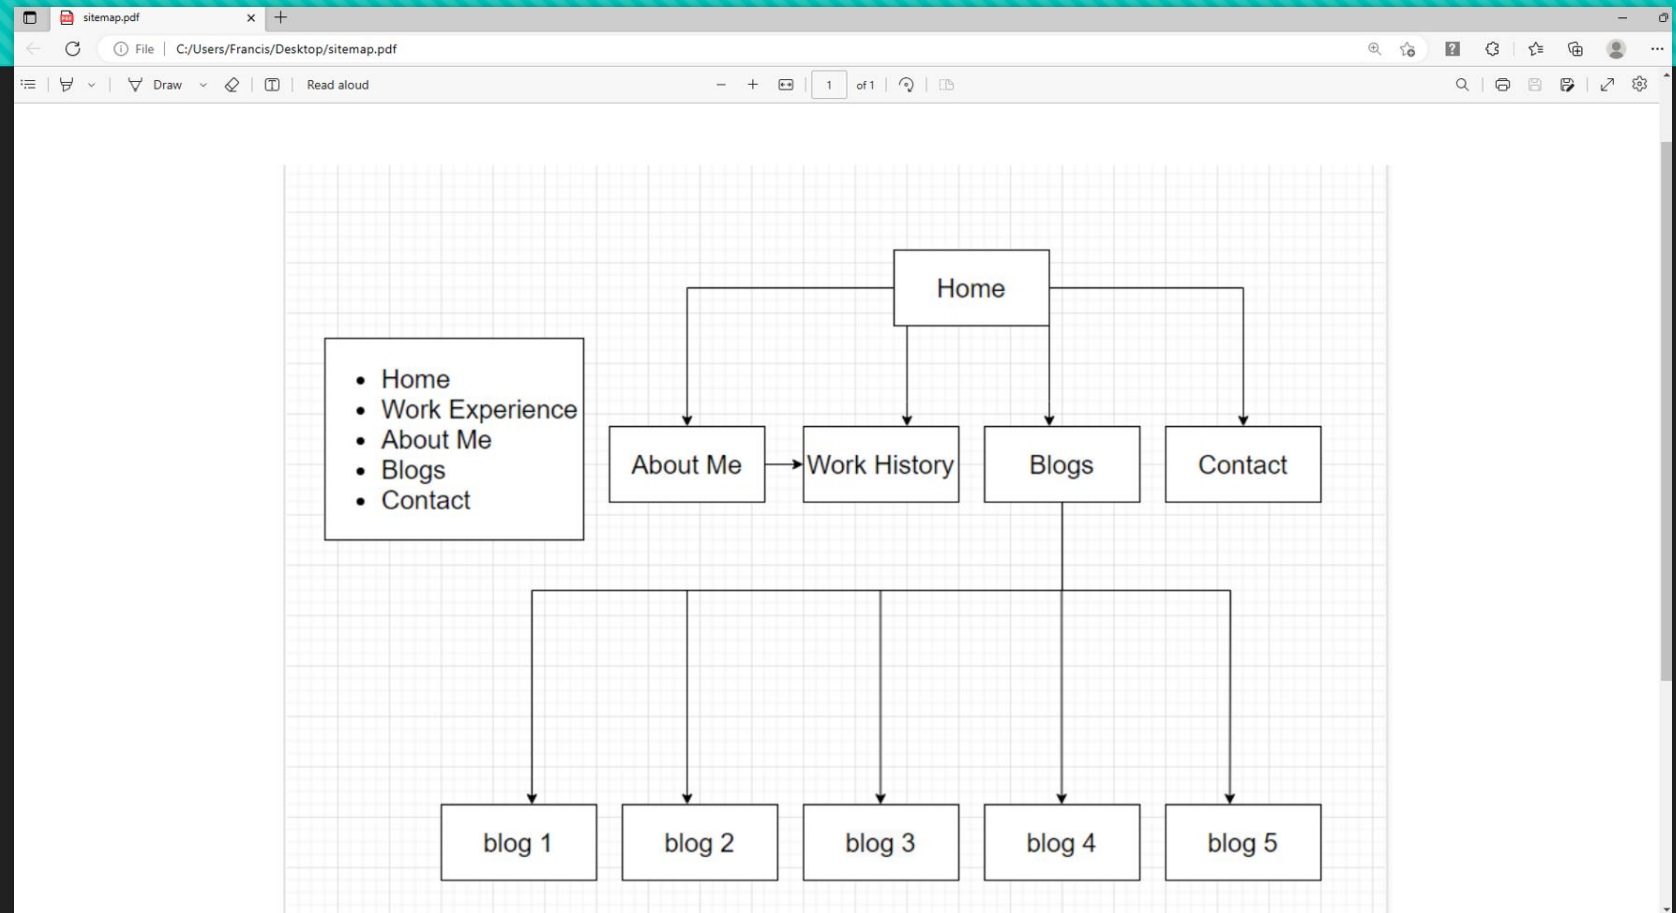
sitemap.pdf

File | C:/Users/Francis/Desktop/sitemap.pdf

Draw

Read aloud

1 of 1

- Home
- Work Experience
- About Me
- Blogs
- Contact

Home

About Me

Work History

Blogs

Contact

blog 1

blog 2

blog 3

blog 4

blog 5